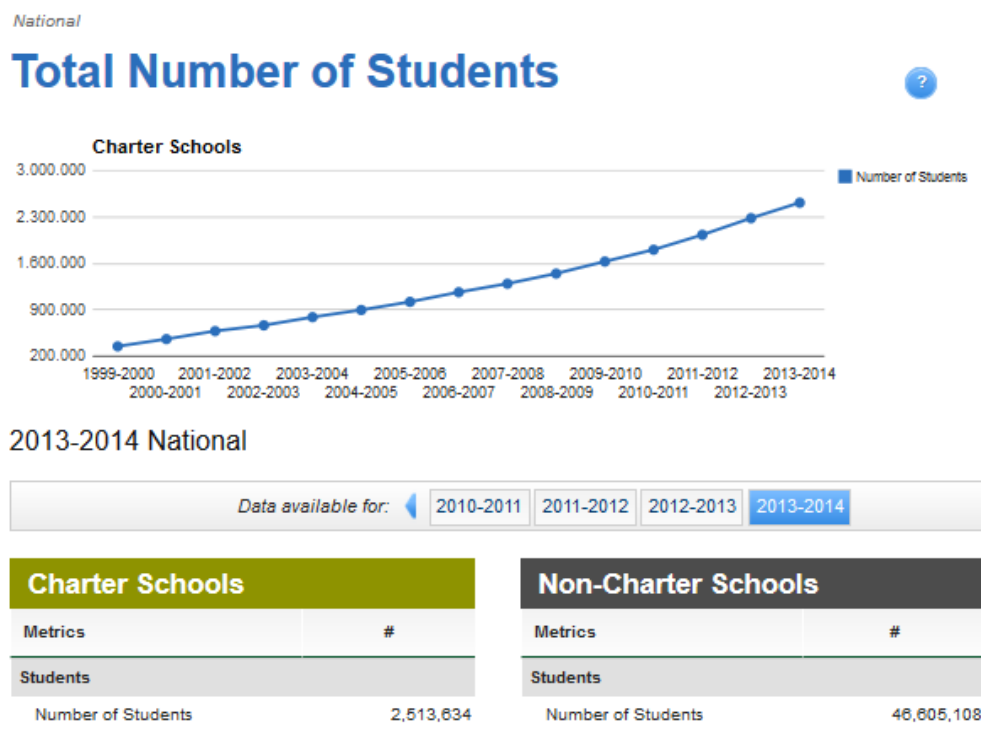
National

Total Number of Students

?

Charter Schools

3.000.000
2.300.000
1.600.000
900.000
200.000

Number of Students

1999-2000 2000-2001 2001-2002 2002-2003 2003-2004 2004-2005 2005-2006 2006-2007 2007-2008 2008-2009 2009-2010 2010-2011 2011-2012 2012-2013 2013-2014

2013-2014 National

Data available for: 2010-2011 2011-2012 2012-2013 2013-2014

Charter Schools

| Metrics | # |
|---|---|
| Students | |
| Number of Students | 2,513,634 |

Non-Charter Schools

| Metrics | # |
|---|---|
| Students | |
| Number of Students | 46,605,108 |